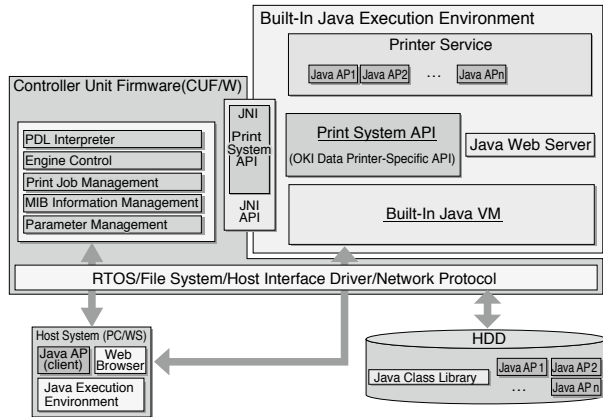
Built-In Java Execution Environment

Printer Service

Java AP1 Java AP2 … Java APn

Controller Unit Firmware(CUF/W)

JNI

Print System API

JNI API

Print System API

(OKI Data Printer-Specific API)

Java Web Server

PDL Interpreter

Engine Control

Print Job Management

MIB Information Management

Parameter Management

Built-In Java VM

RTOS/File System/Host Interface Driver/Network Protocol

HDD

Host System (PC/WS)

Java AP (client)

Web Browser

Java Execution Environment

Java Class Library

Java AP 1

Java AP2

…

Java AP n